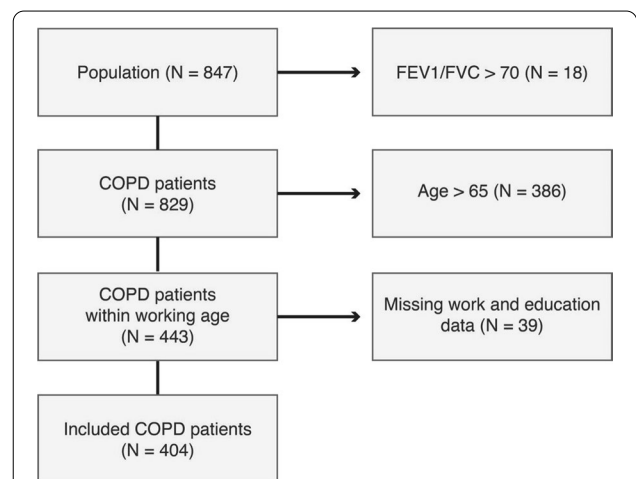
Population (N = 847)

FEV1/FVC > 70 (N = 18)

COPD patients (N = 829)

Age > 65 (N = 386)

COPD patients within working age (N = 443)

Missing work and education data (N = 39)

Included COPD patients (N = 404)